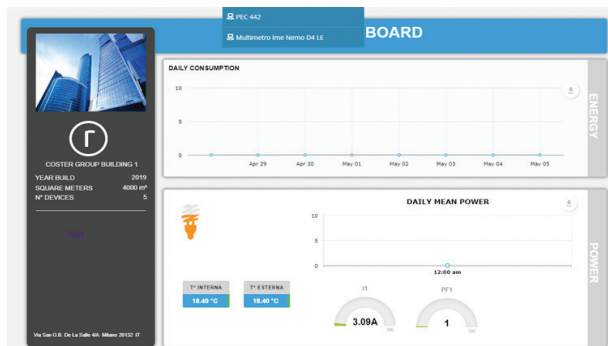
PEC 442

Multimetro Ime Nemo D4 LE

BOARD

COSTER GROUP BUILDING 1

| YEAR BUILD | 2019 |
|---|---|
| SQUARE METERS | 4000 m² |
| N° DEVICES | 5 |

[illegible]

Via San G.B. De La Salle 4/A Milano 20132 IT

DAILY CONSUMPTION

10

5

0

Apr 29 Apr 30 May 01 May 02 May 03 May 04 May 05

ENERGY

DAILY MEAN POWER

10

5

0

12:00 am

T° INTERNA
18.40 °C

T° ESTERNA
18.40 °C

I1
3.09A

PF1
1

POWER